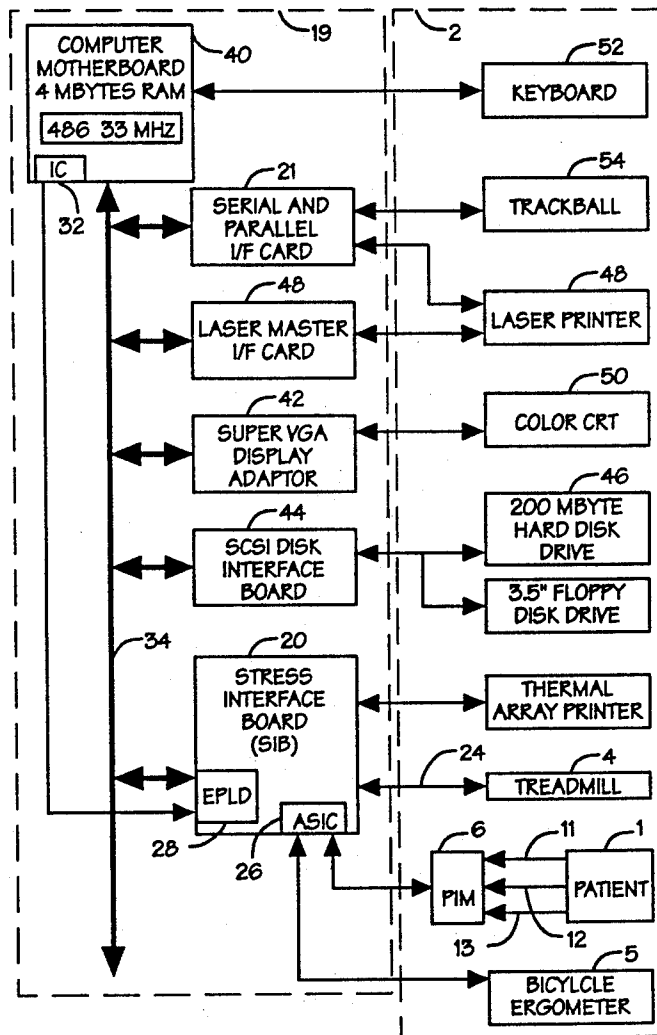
19
2
COMPUTER MOTHERBOARD 4 MBYTES RAM
40
486 33 MHZ
IC
32
52
KEYBOARD
21
SERIAL AND PARALLEL I/F CARD
54
TRACKBALL
48
LASER MASTER I/F CARD
48
LASER PRINTER
42
SUPER VGA DISPLAY ADAPTOR
50
COLOR CRT
44
SCSI DISK INTERFACE BOARD
46
200 MBYTE HARD DISK DRIVE
3.5" FLOPPY DISK DRIVE
34
20
STRESS INTERFACE BOARD (SIB)
THERMAL ARRAY PRINTER
24
4
TREADMILL
EPLD
28
ASIC
26
6
11
1
PIM
PATIENT
13
12
5
BICYLCLE ERGOMETER